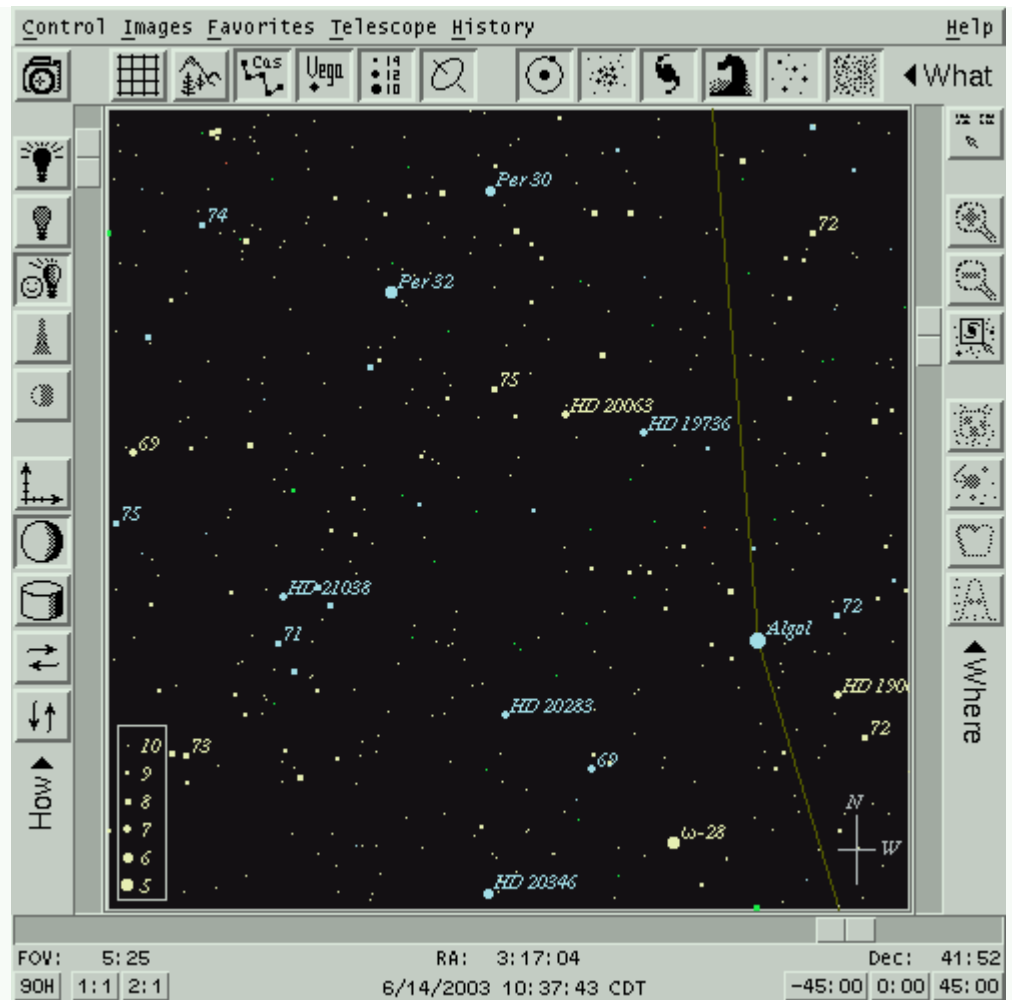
Control Images Favorites Telescope History Help

Cas
Vega
14
12
10

◀What

Per 30
74
72
Per 32
75
HD 20063
HD 19736
69
75
HD 21038
72
71
Algol
HD 190
HD 20283
72
10
9
8
7
6
5
73
69
ω-28
HD 20346
N
W

How▶
◀Where

FOV: 5:25
RA: 3:17:04
Dec: 41:52
90H 1:1 2:1
6/14/2003 10:37:43 CDT
-45:00 0:00 45:00